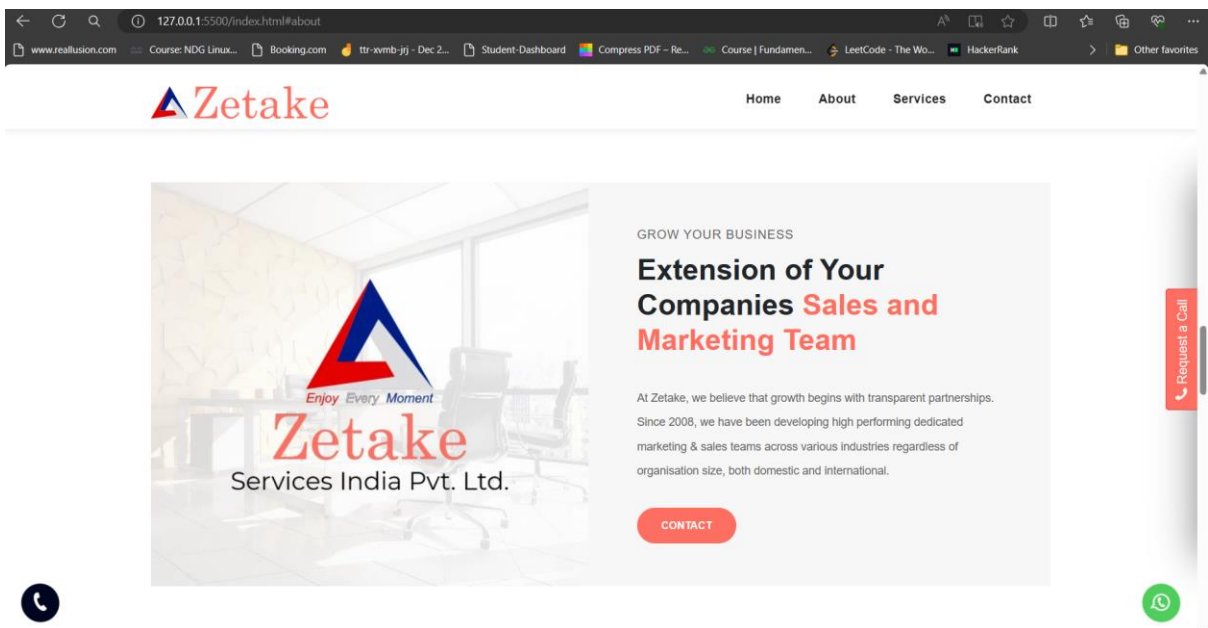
127.0.0.1:5500/index.html#about

www.reallusion.com Course: NDG Linux... Booking.com ttr-xvmb-jrj - Dec 2... Student-Dashboard Compress PDF – Re... Course | Fundamen... LeetCode - The Wo... HackerRank Other favorites

Zetake

Home About Services Contact

Enjoy Every Moment
Zetake
Services India Pvt. Ltd.

GROW YOUR BUSINESS

Extension of Your Companies Sales and Marketing Team

At Zetake, we believe that growth begins with transparent partnerships. Since 2008, we have been developing high performing dedicated marketing & sales teams across various industries regardless of organisation size, both domestic and international.

CONTACT

Request a Call